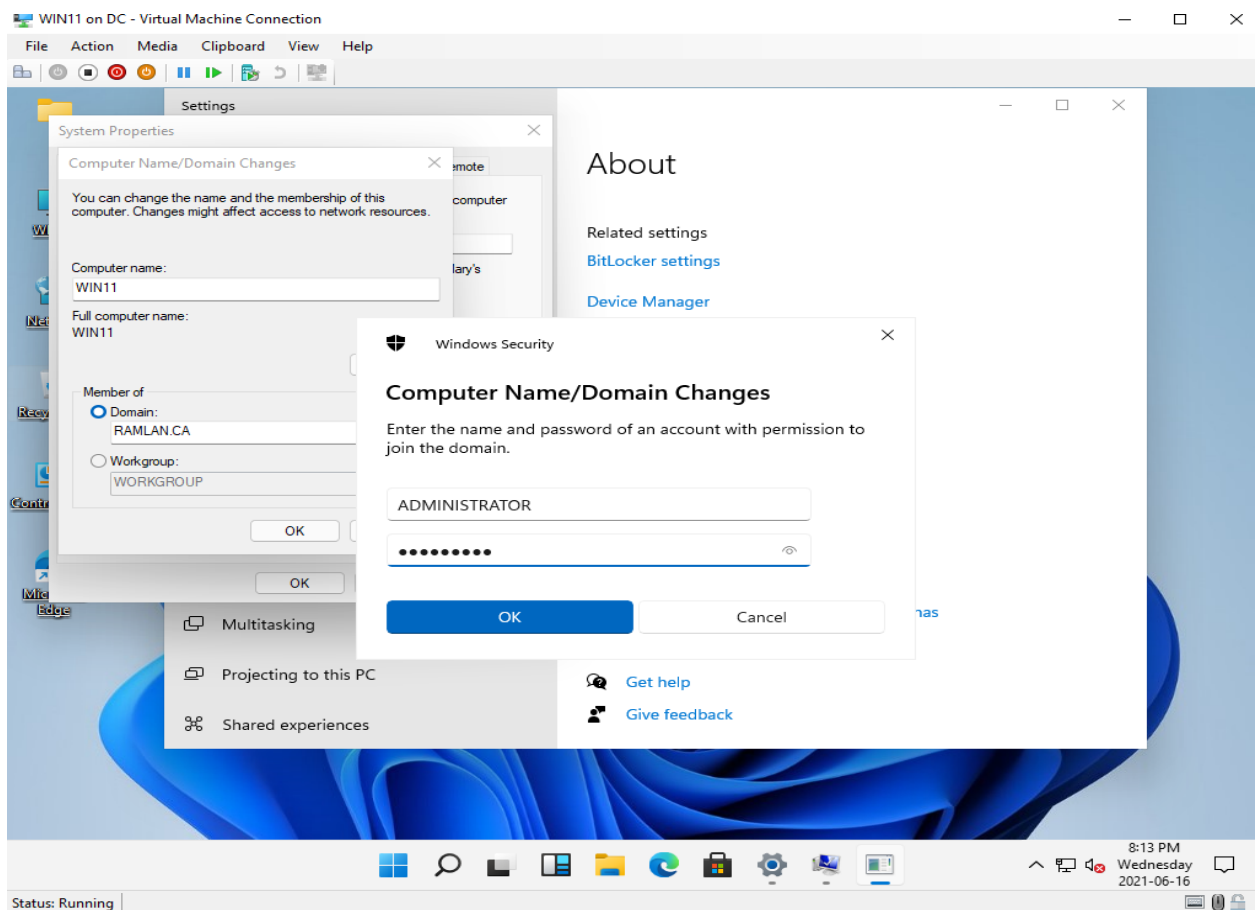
WIN11 on DC - Virtual Machine Connection

File Action Media Clipboard View Help

Settings

System Properties

Computer Name/Domain Changes

emote

You can change the name and the membership of this computer. Changes might affect access to network resources.

computer

lary's

Computer name:

WIN11

Full computer name:

WIN11

Member of

Domain:

RAMLAN.CA

Workgroup:

WORKGROUP

OK

OK

About

Related settings

BitLocker settings

Device Manager

Windows Security

Computer Name/Domain Changes

Enter the name and password of an account with permission to join the domain.

ADMINISTRATOR

●●●●●●●●●

OK

Cancel

nas

Multitasking

Projecting to this PC

Shared experiences

Get help

Give feedback

Wi

Net

Recy

Contr

Mic Edge

8:13 PM
Wednesday
2021-06-16

Status: Running